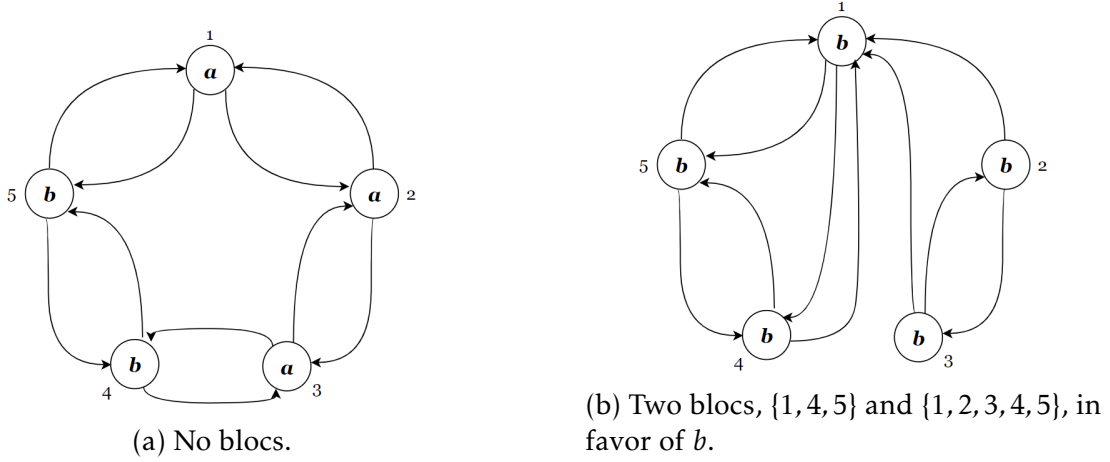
1
$\boldsymbol{a}$
5 $\boldsymbol{b}$
$\boldsymbol{a}$ 2
$\boldsymbol{b}$
4
$\boldsymbol{a}$
3

(a) No blocs.

1
$\boldsymbol{b}$
5 $\boldsymbol{b}$
$\boldsymbol{b}$ 2
$\boldsymbol{b}$
4
$\boldsymbol{b}$
3

(b) Two blocs, $\{1,4,5\}$ and $\{1,2,3,4,5\}$, in favor of $b$.